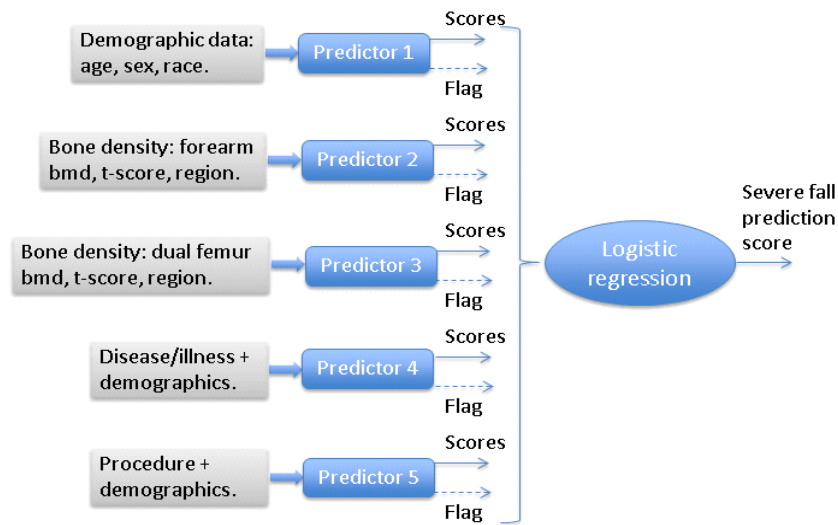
Demographic data: age, sex, race.

Predictor 1

Scores

Flag

Bone density: forearm bmd, t-score, region.

Predictor 2

Scores

Flag

Bone density: dual femur bmd, t-score, region.

Predictor 3

Scores

Flag

Disease/illness + demographics.

Predictor 4

Scores

Flag

Procedure + demographics.

Predictor 5

Scores

Flag

Logistic regression

Severe fall prediction score